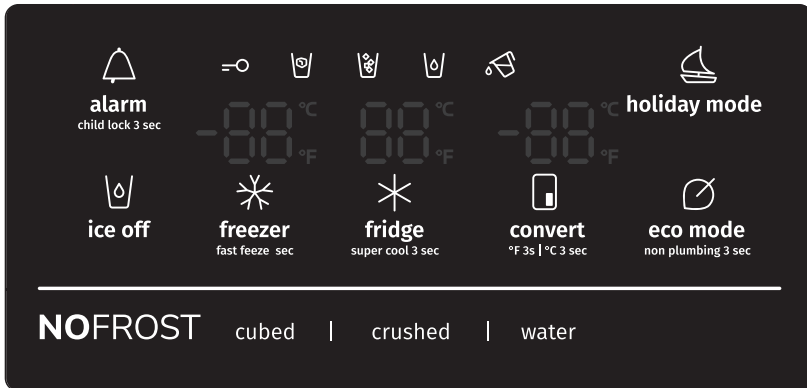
alarm
child lock 3 sec

-88 °C °F

88 °C °F

-88 °C °F

holiday mode

ice off

freezer
fast feeze sec

fridge
super cool 3 sec

convert
°F 3s | °C 3 sec

eco mode
non plumbing 3 sec

NOFROST cubed | crushed | water